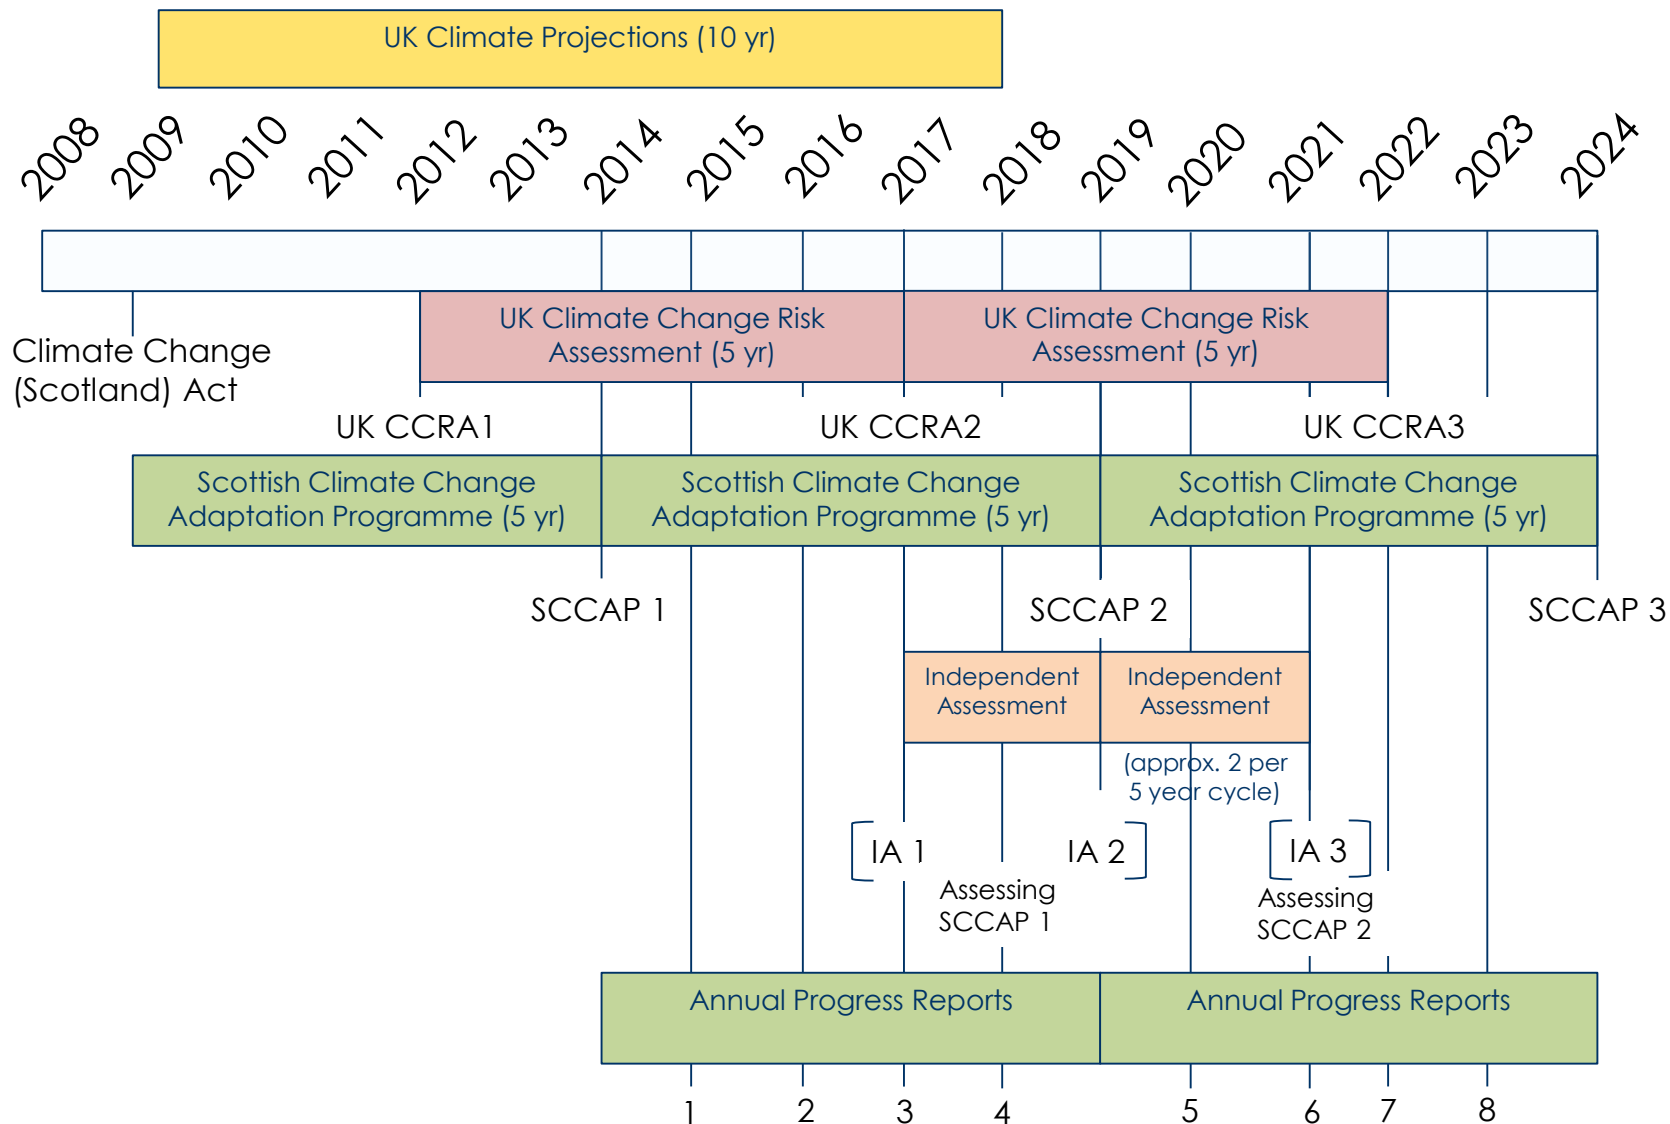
UK Climate Projections (10 yr)

2008 2009 2010 2011 2012 2013 2014 2015 2016 2017 2018 2019 2020 2021 2022 2023 2024

Climate Change (Scotland) Act

UK Climate Change Risk Assessment (5 yr)

UK Climate Change Risk Assessment (5 yr)

UK CCRA1

UK CCRA2

UK CCRA3

Scottish Climate Change Adaptation Programme (5 yr)

Scottish Climate Change Adaptation Programme (5 yr)

Scottish Climate Change Adaptation Programme (5 yr)

SCCAP 1

SCCAP 2

SCCAP 3

Independent Assessment

Independent Assessment

(approx. 2 per 5 year cycle)

IA 1

IA 2

IA 3

Assessing SCCAP 1

Assessing SCCAP 2

Annual Progress Reports

Annual Progress Reports

1 2 3 4 5 6 7 8